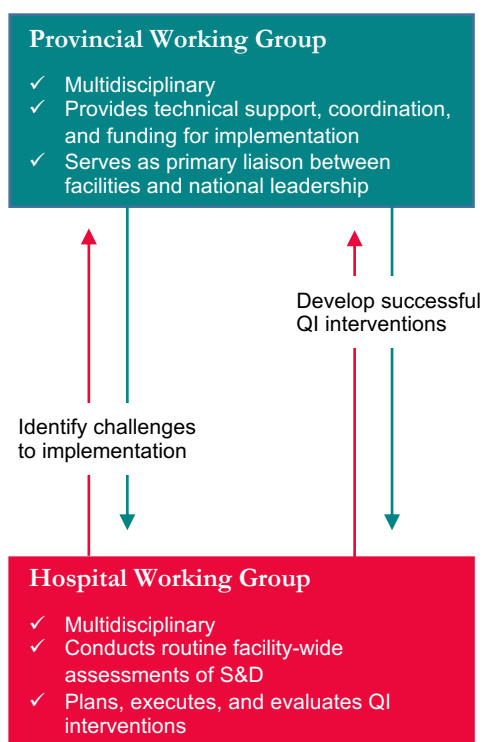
Provincial Working Group

✓ Multidisciplinary
✓ Provides technical support, coordination, and funding for implementation
✓ Serves as primary liaison between facilities and national leadership

Develop successful QI interventions

Identify challenges to implementation

Hospital Working Group

✓ Multidisciplinary
✓ Conducts routine facility-wide assessments of S&D
✓ Plans, executes, and evaluates QI interventions